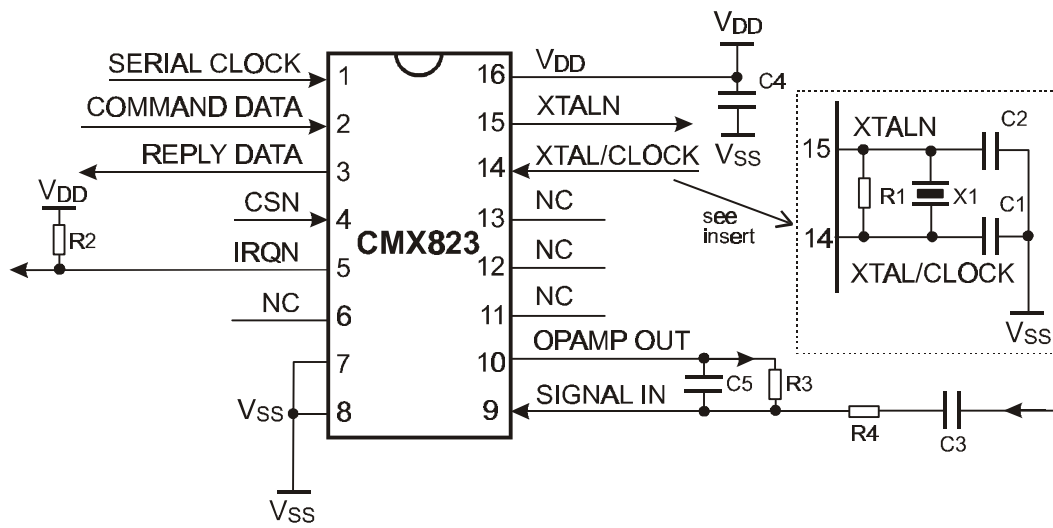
SERIAL CLOCK
COMMAND DATA
REPLY DATA
$V_{DD}$
R2
CSN
IRQN
NC
$V_{SS}$
$V_{SS}$
1
2
3
4
5
6
7
8
CMX823
16
15
14
13
12
11
10
9
$V_{DD}$
XTALN
XTAL/CLOCK
NC
NC
NC
OPAMP OUT
SIGNAL IN
$V_{DD}$
C4
$V_{SS}$
see insert
C5
R3
R4
C3
15
14
XTALN
R1
X1
C2
C1
XTAL/CLOCK
$V_{SS}$